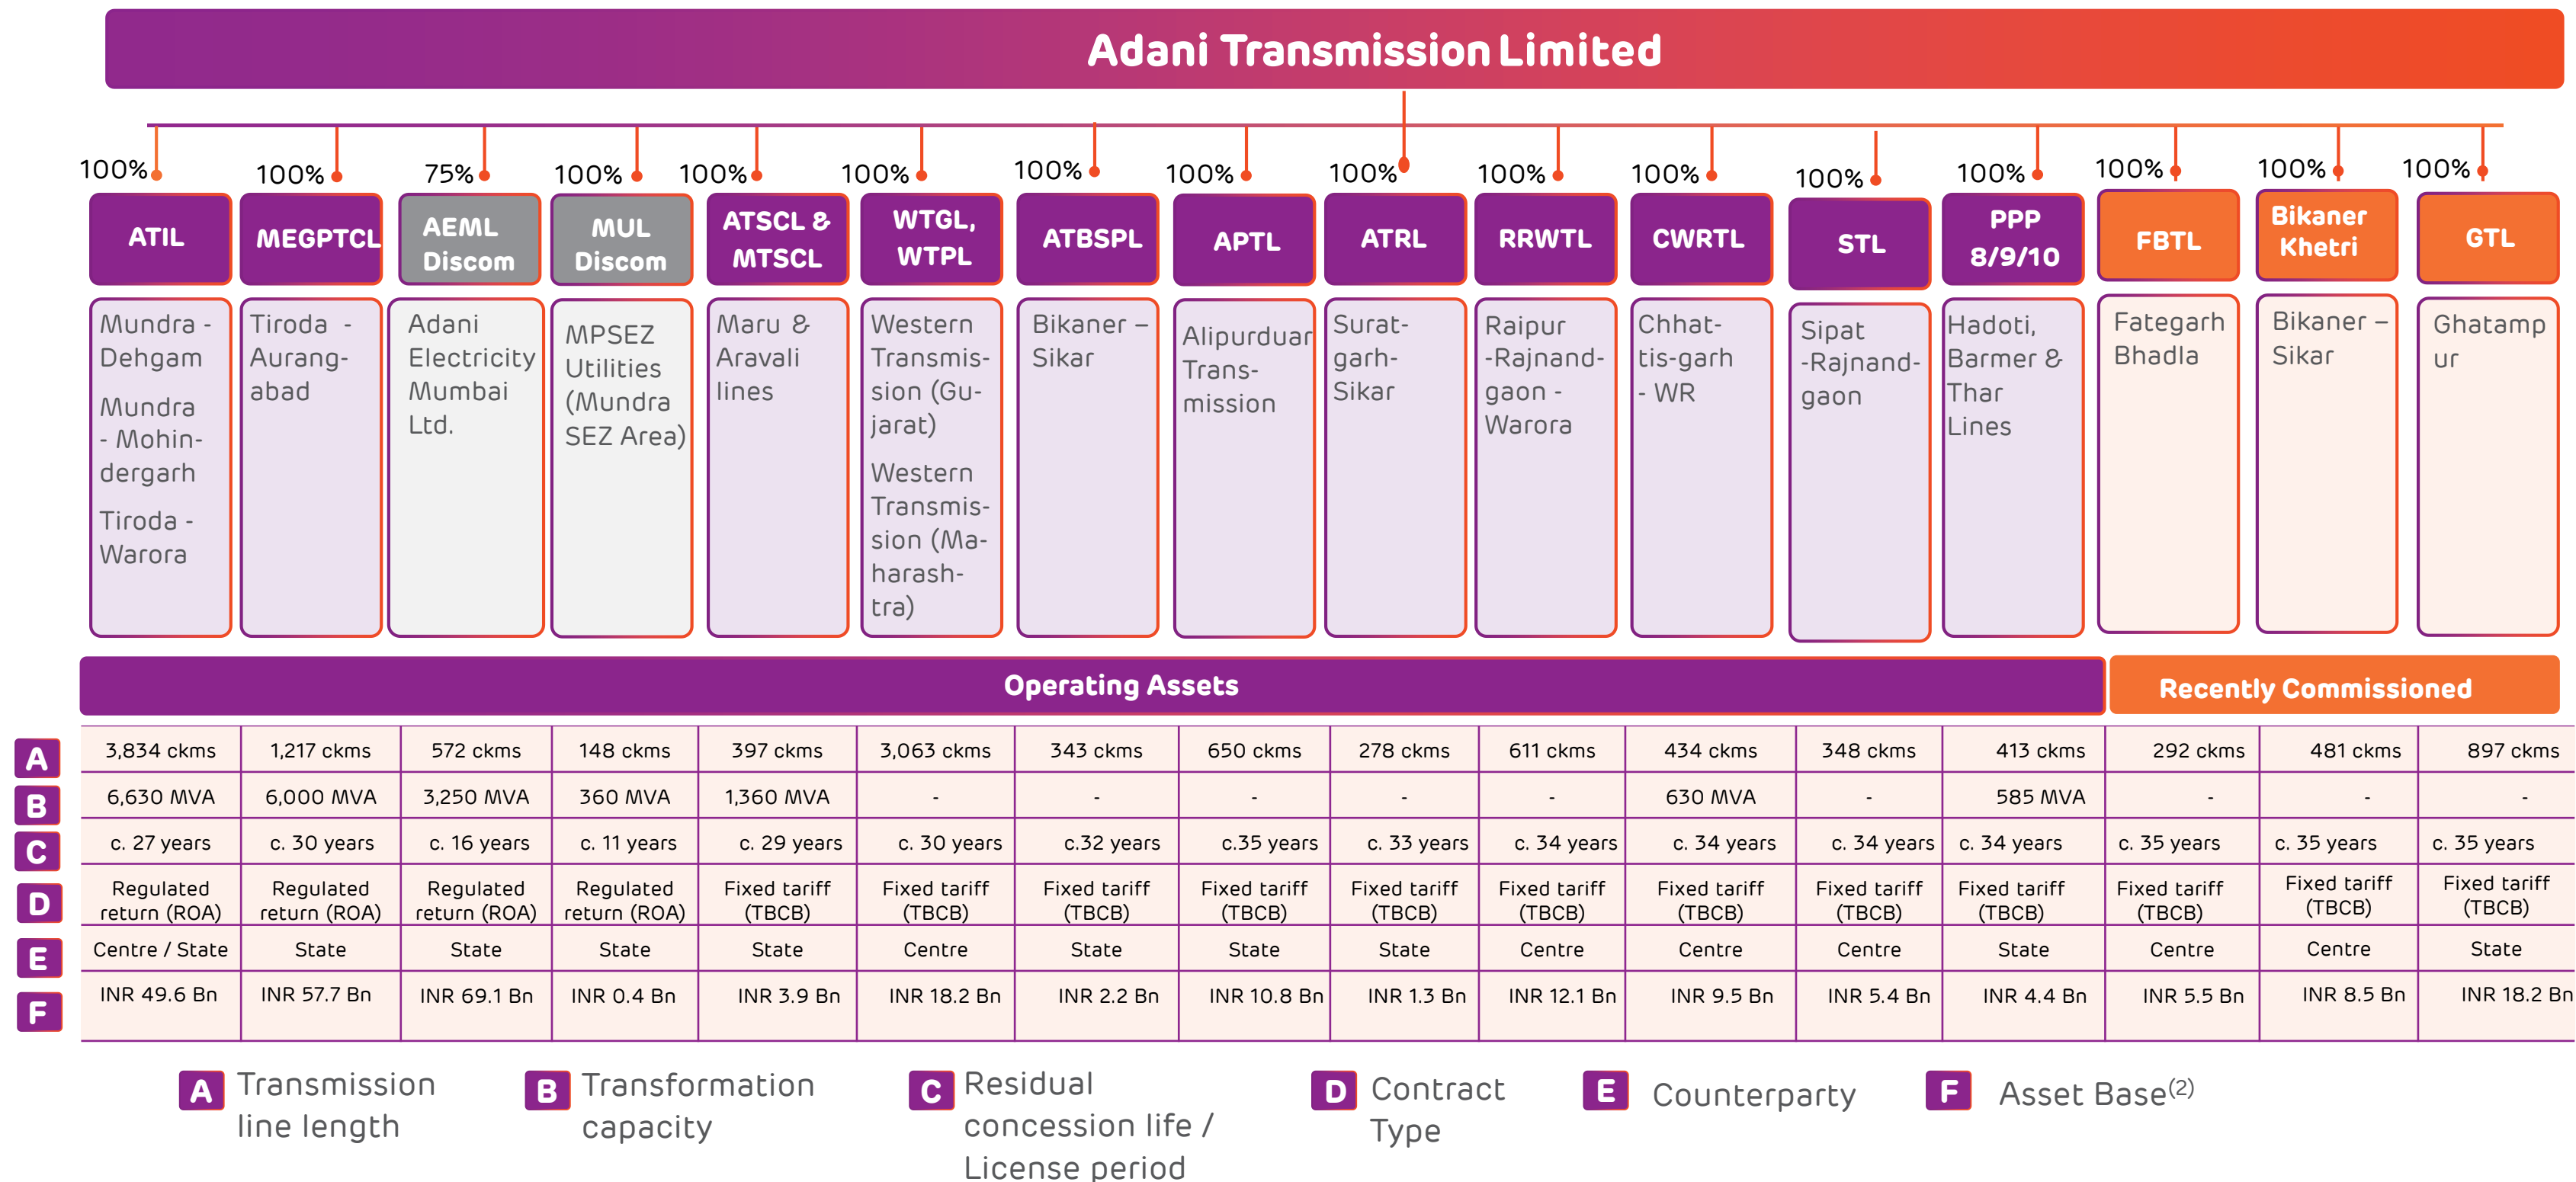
Adani Transmission Limited

100% ATIL
Mundra - Dehgam
Mundra - Mohindergarh
Tiroda - Warora

100% MEGPTCL
Tiroda - Aurangabad

75% AEML Discom
Adani Electricity Mumbai Ltd.

100% MUL Discom
MPSEZ Utilities (Mundra SEZ Area)

100% ATSCL & MTSCL
Maru & Aravali lines

100% WTGL, WTPL
Western Transmission (Gujarat)
Western Transmission (Maharashtra)

100% ATBSPL
Bikaner – Sikar

100% APTL
Alipurduar Transmission

100% ATRL
Suratgarh-Sikar

100% RRWTL
Raipur -Rajnandgaon - Warora

100% CWRTL
Chhattisgarh - WR

100% STL
Sipat -Rajnandgaon

100% PPP 8/9/10
Hadoti, Barmer & Thar Lines

100% FBTL
Fategarh Bhadla

100% Bikaner Khetri
Bikaner – Sikar

100% GTL
Ghatampur

Operating Assets

Recently Commissioned

| | ATIL | MEGPTCL | AEML | MUL | ATSCL & MTSCL | WTGL, WTPL | ATBSPL | APTL | ATRL | RRWTL | CWRTL | STL | PPP 8/9/10 | FBTL | Bikaner Khetri | GTL |
|---|---|---|---|---|---|---|---|---|---|---|---|---|---|---|---|---|
| A | 3,834 ckms | 1,217 ckms | 572 ckms | 148 ckms | 397 ckms | 3,063 ckms | 343 ckms | 650 ckms | 278 ckms | 611 ckms | 434 ckms | 348 ckms | 413 ckms | 292 ckms | 481 ckms | 897 ckms |
| B | 6,630 MVA | 6,000 MVA | 3,250 MVA | 360 MVA | 1,360 MVA | - | - | - | - | - | 630 MVA | - | 585 MVA | - | - | - |
| C | c. 27 years | c. 30 years | c. 16 years | c. 11 years | c. 29 years | c. 30 years | c.32 years | c.35 years | c. 33 years | c. 34 years | c. 34 years | c. 34 years | c. 34 years | c. 35 years | c. 35 years | c. 35 years |
| D | Regulated return (ROA) | Regulated return (ROA) | Regulated return (ROA) | Regulated return (ROA) | Fixed tariff (TBCB) | Fixed tariff (TBCB) | Fixed tariff (TBCB) | Fixed tariff (TBCB) | Fixed tariff (TBCB) | Fixed tariff (TBCB) | Fixed tariff (TBCB) | Fixed tariff (TBCB) | Fixed tariff (TBCB) | Fixed tariff (TBCB) | Fixed tariff (TBCB) | Fixed tariff (TBCB) |
| E | Centre / State | State | State | State | State | Centre | State | State | State | Centre | Centre | Centre | State | Centre | Centre | State |
| F | INR 49.6 Bn | INR 57.7 Bn | INR 69.1 Bn | INR 0.4 Bn | INR 3.9 Bn | INR 18.2 Bn | INR 2.2 Bn | INR 10.8 Bn | INR 1.3 Bn | INR 12.1 Bn | INR 9.5 Bn | INR 5.4 Bn | INR 4.4 Bn | INR 5.5 Bn | INR 8.5 Bn | INR 18.2 Bn |

A Transmission line length
B Transformation capacity
C Residual concession life / License period
D Contract Type
E Counterparty
F Asset Base$^{(2)}$